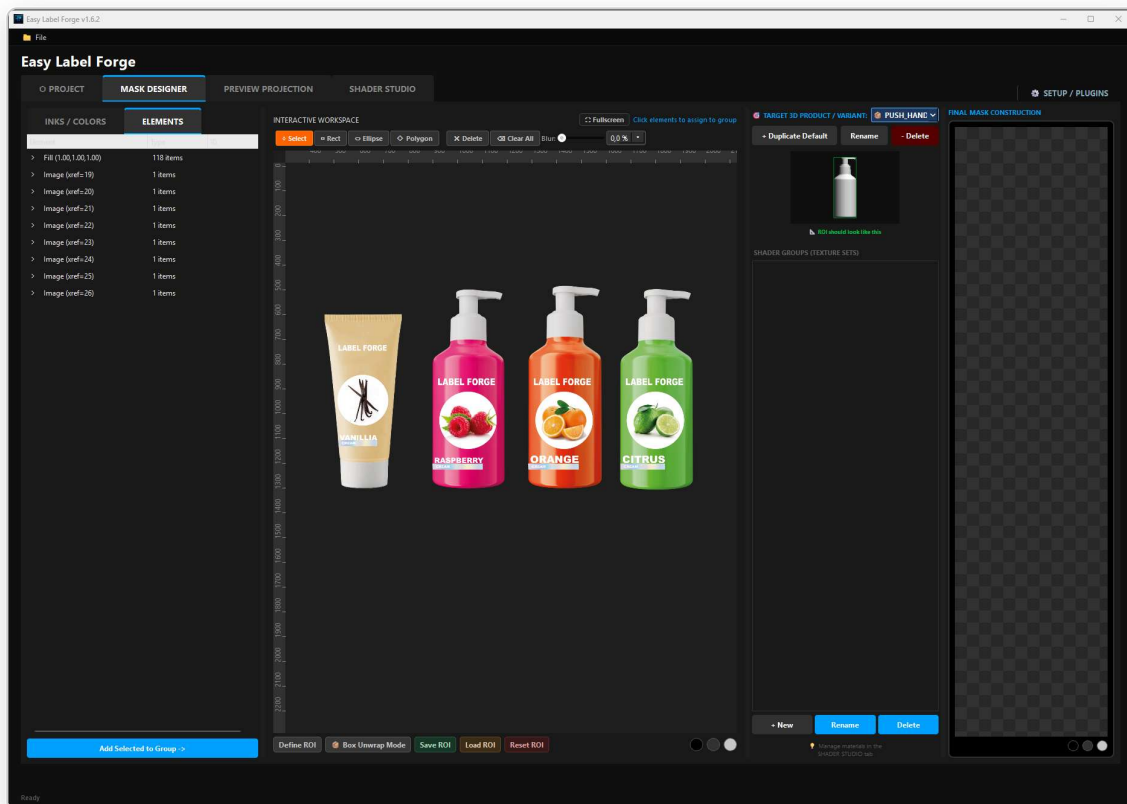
Easy Label Forge v1.6.2

File

Easy Label Forge

PROJECT MASK DESIGNER PREVIEW PROJECTION SHADER STUDIO

SETUP / PLUGINS

INKS / COLORS ELEMENTS

> Fill (1.00,1.00,1.00) 118 items
> Image (xref=19) 1 items
> Image (xref=20) 1 items
> Image (xref=21) 1 items
> Image (xref=22) 1 items
> Image (xref=23) 1 items
> Image (xref=24) 1 items
> Image (xref=25) 1 items
> Image (xref=26) 1 items

Add Selected to Group ->

INTERACTIVE WORKSPACE

Fullscreen Click elements to assign to group

+ Select Rect Ellipse Polygon Delete Clear All Blur: 0,0 %

LABEL FORGE
VANILLIA

LABEL FORGE
RASPBERRY

LABEL FORGE
ORANGE

LABEL FORGE
CITRUS

Define ROI Box Unwrap Mode Save ROI Load ROI Reset ROI

TARGET 3D PRODUCT / VARIANT: PUSH_HAND

+ Duplicate Default Rename - Delete

ROI should look like this

SHADER GROUPS (TEXTURE SETS)

+ New Rename Delete

Manage materials in the SHADER STUDIO tab

FINAL MASK CONSTRUCTION

Ready